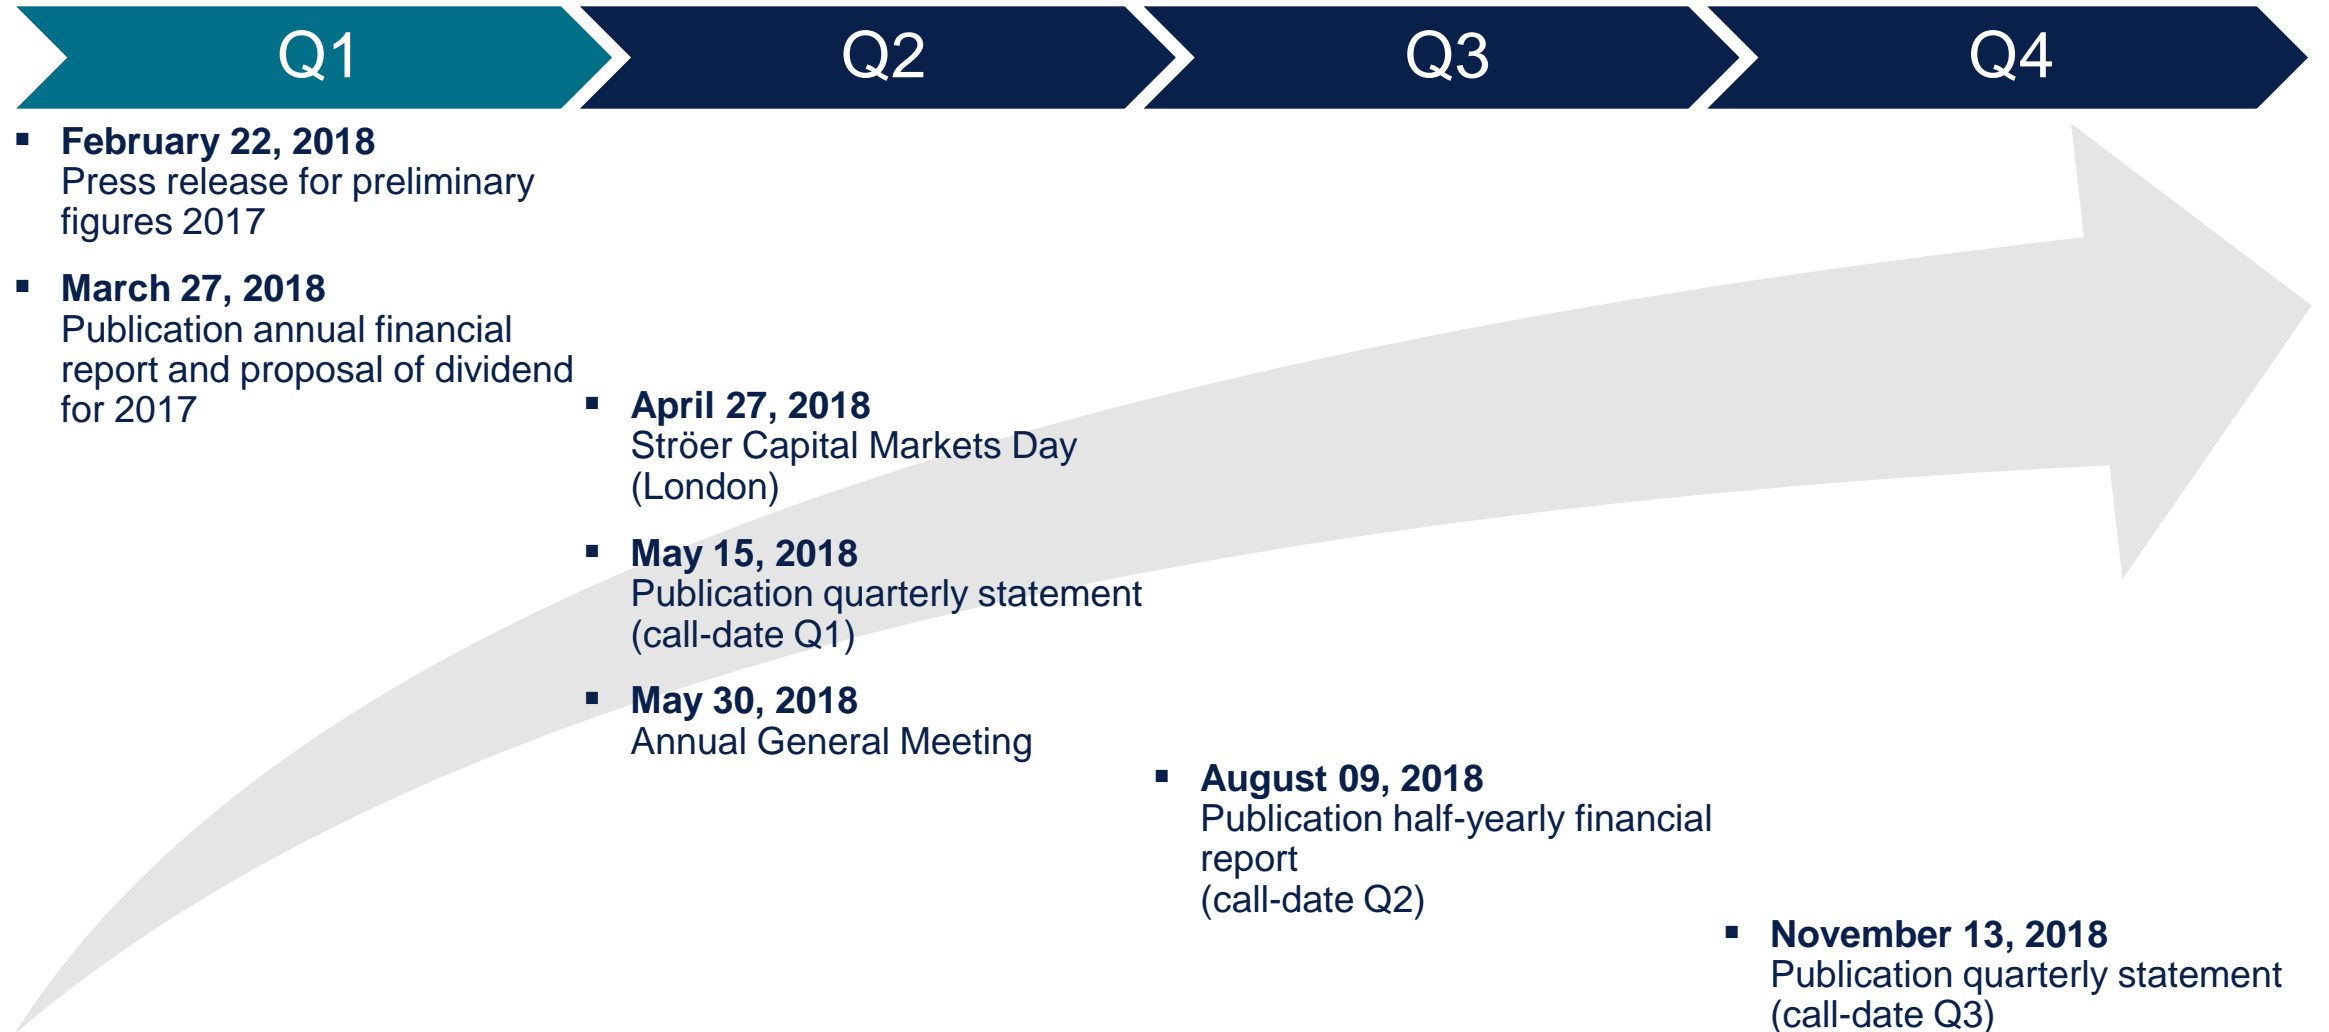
Q1

Q2

Q3

Q4

▪ **February 22, 2018**
Press release for preliminary figures 2017

▪ **March 27, 2018**
Publication annual financial report and proposal of dividend for 2017

▪ **April 27, 2018**
Ströer Capital Markets Day (London)

▪ **May 15, 2018**
Publication quarterly statement (call-date Q1)

▪ **May 30, 2018**
Annual General Meeting

▪ **August 09, 2018**
Publication half-yearly financial report
(call-date Q2)

▪ **November 13, 2018**
Publication quarterly statement (call-date Q3)